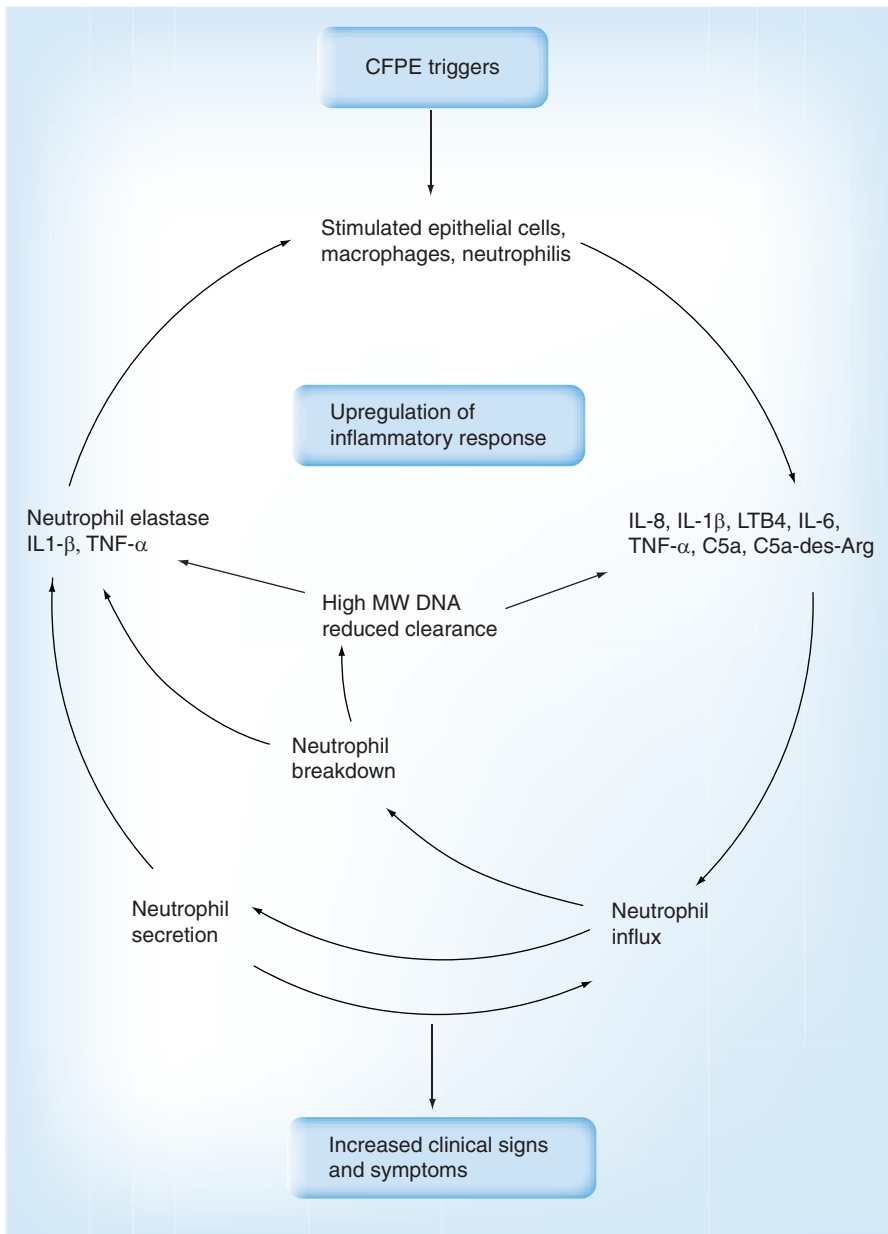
CFPE triggers

Stimulated epithelial cells, macrophages, neutrophilis

Upregulation of inflammatory response

Neutrophil elastase IL1-$\beta$, TNF-$\alpha$

IL-8, IL-1$\beta$, LTB4, IL-6, TNF-$\alpha$, C5a, C5a-des-Arg

High MW DNA reduced clearance

Neutrophil breakdown

Neutrophil secretion

Neutrophil influx

Increased clinical signs and symptoms